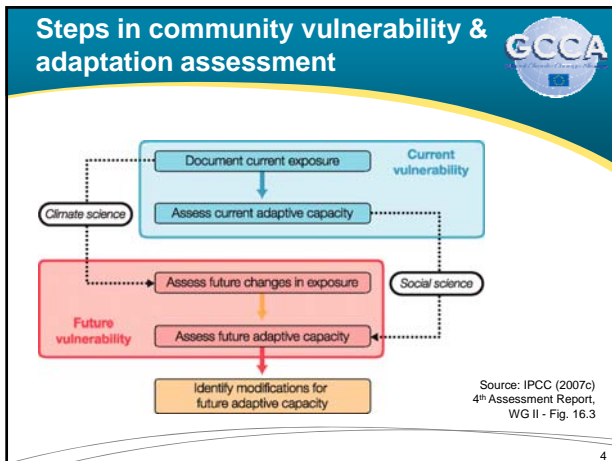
Steps in community vulnerability & adaptation assessment

GCCA

Document current exposure

Current vulnerability

Climate science

Assess current adaptive capacity

Assess future changes in exposure

Social science

Future vulnerability

Assess future adaptive capacity

Identify modifications for future adaptive capacity

Source: IPCC (2007c) 4$^{th}$ Assessment Report, WG II - Fig. 16.3

4